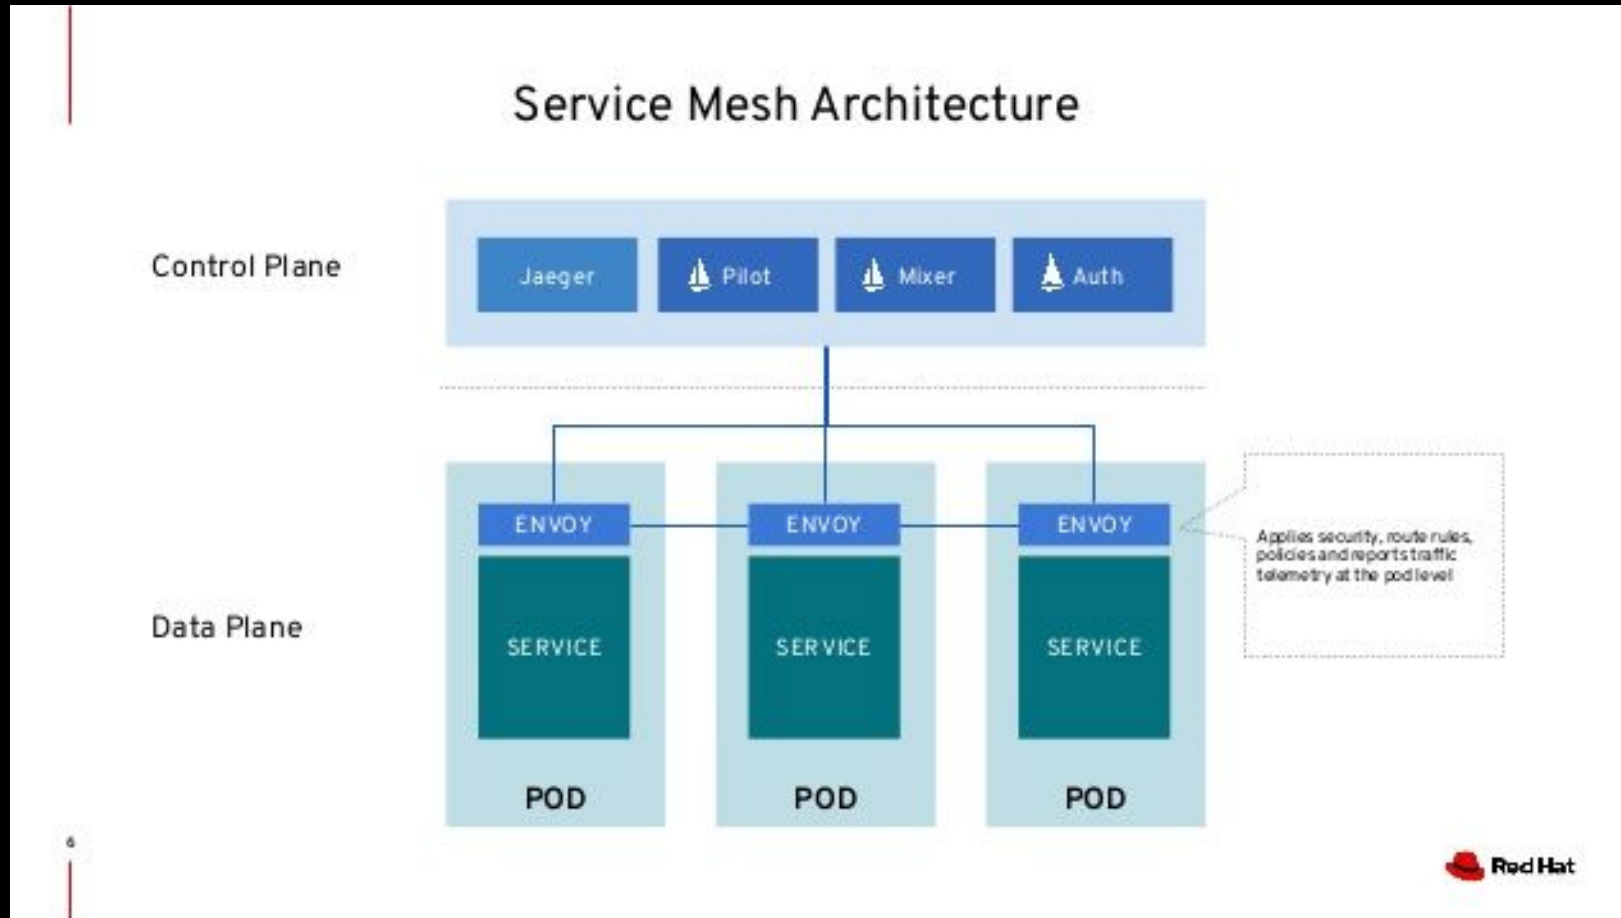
Service Mesh Architecture

Control Plane

Jaeger

Pilot

Mixer

Auth

Data Plane

ENVOY

SERVICE

POD

ENVOY

SERVICE

POD

ENVOY

SERVICE

POD

Applies security, route rules, policies and reports traffic telemetry at the pod level

6

Red Hat